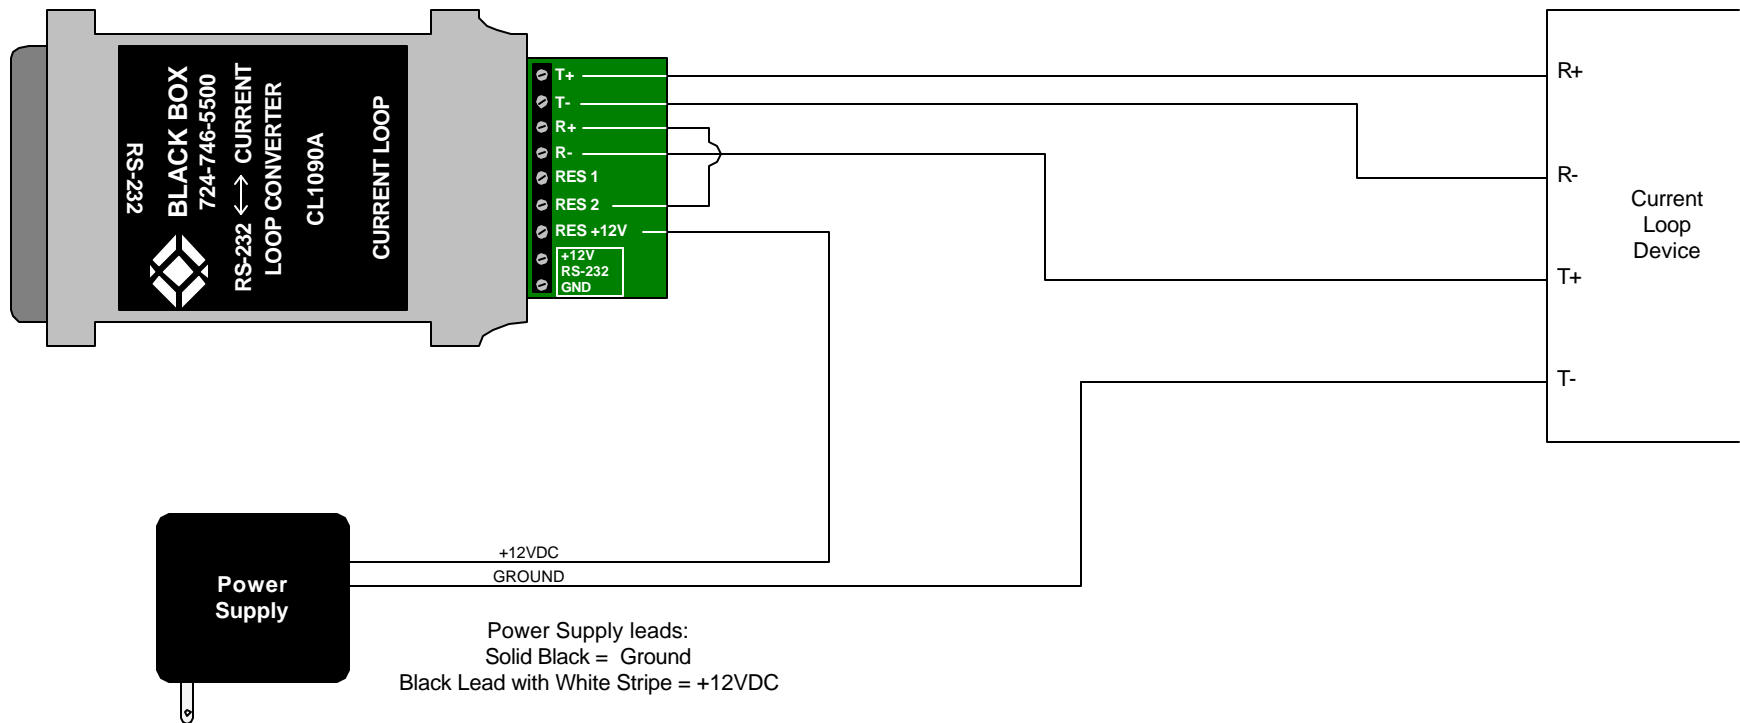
RS-232

BLACK BOX
724-746-5500
RS-232 ⟷ CURRENT LOOP CONVERTER
CL1090A

CURRENT LOOP

T+
T-
R+
R-
RES 1
RES 2
RES +12V
+12V
RS-232
GND

R+
R-
T+
T-

Current Loop Device

Power Supply

+12VDC
GROUND

Power Supply leads:
Solid Black = Ground
Black Lead with White Stripe = +12VDC